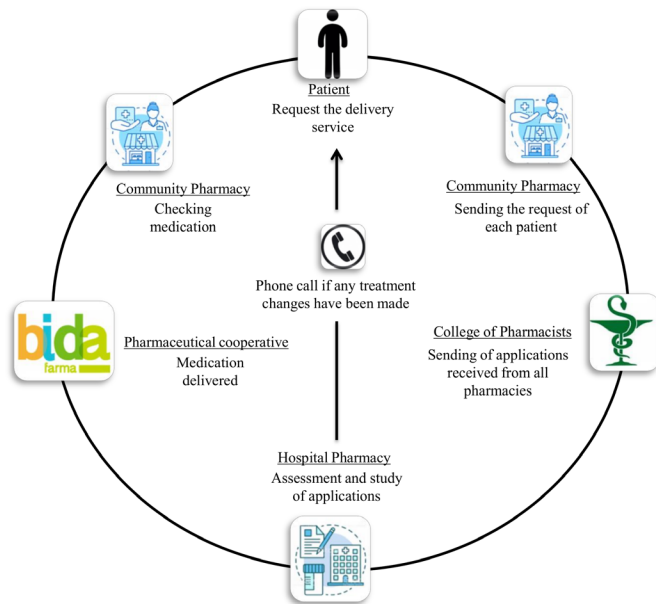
Patient
Request the delivery service

Community Pharmacy
Sending the request of each patient

College of Pharmacists
Sending of applications received from all pharmacies

Hospital Pharmacy
Assessment and study of applications

bida
farma

Pharmaceutical cooperative
Medication delivered

Community Pharmacy
Checking medication

Phone call if any treatment changes have been made